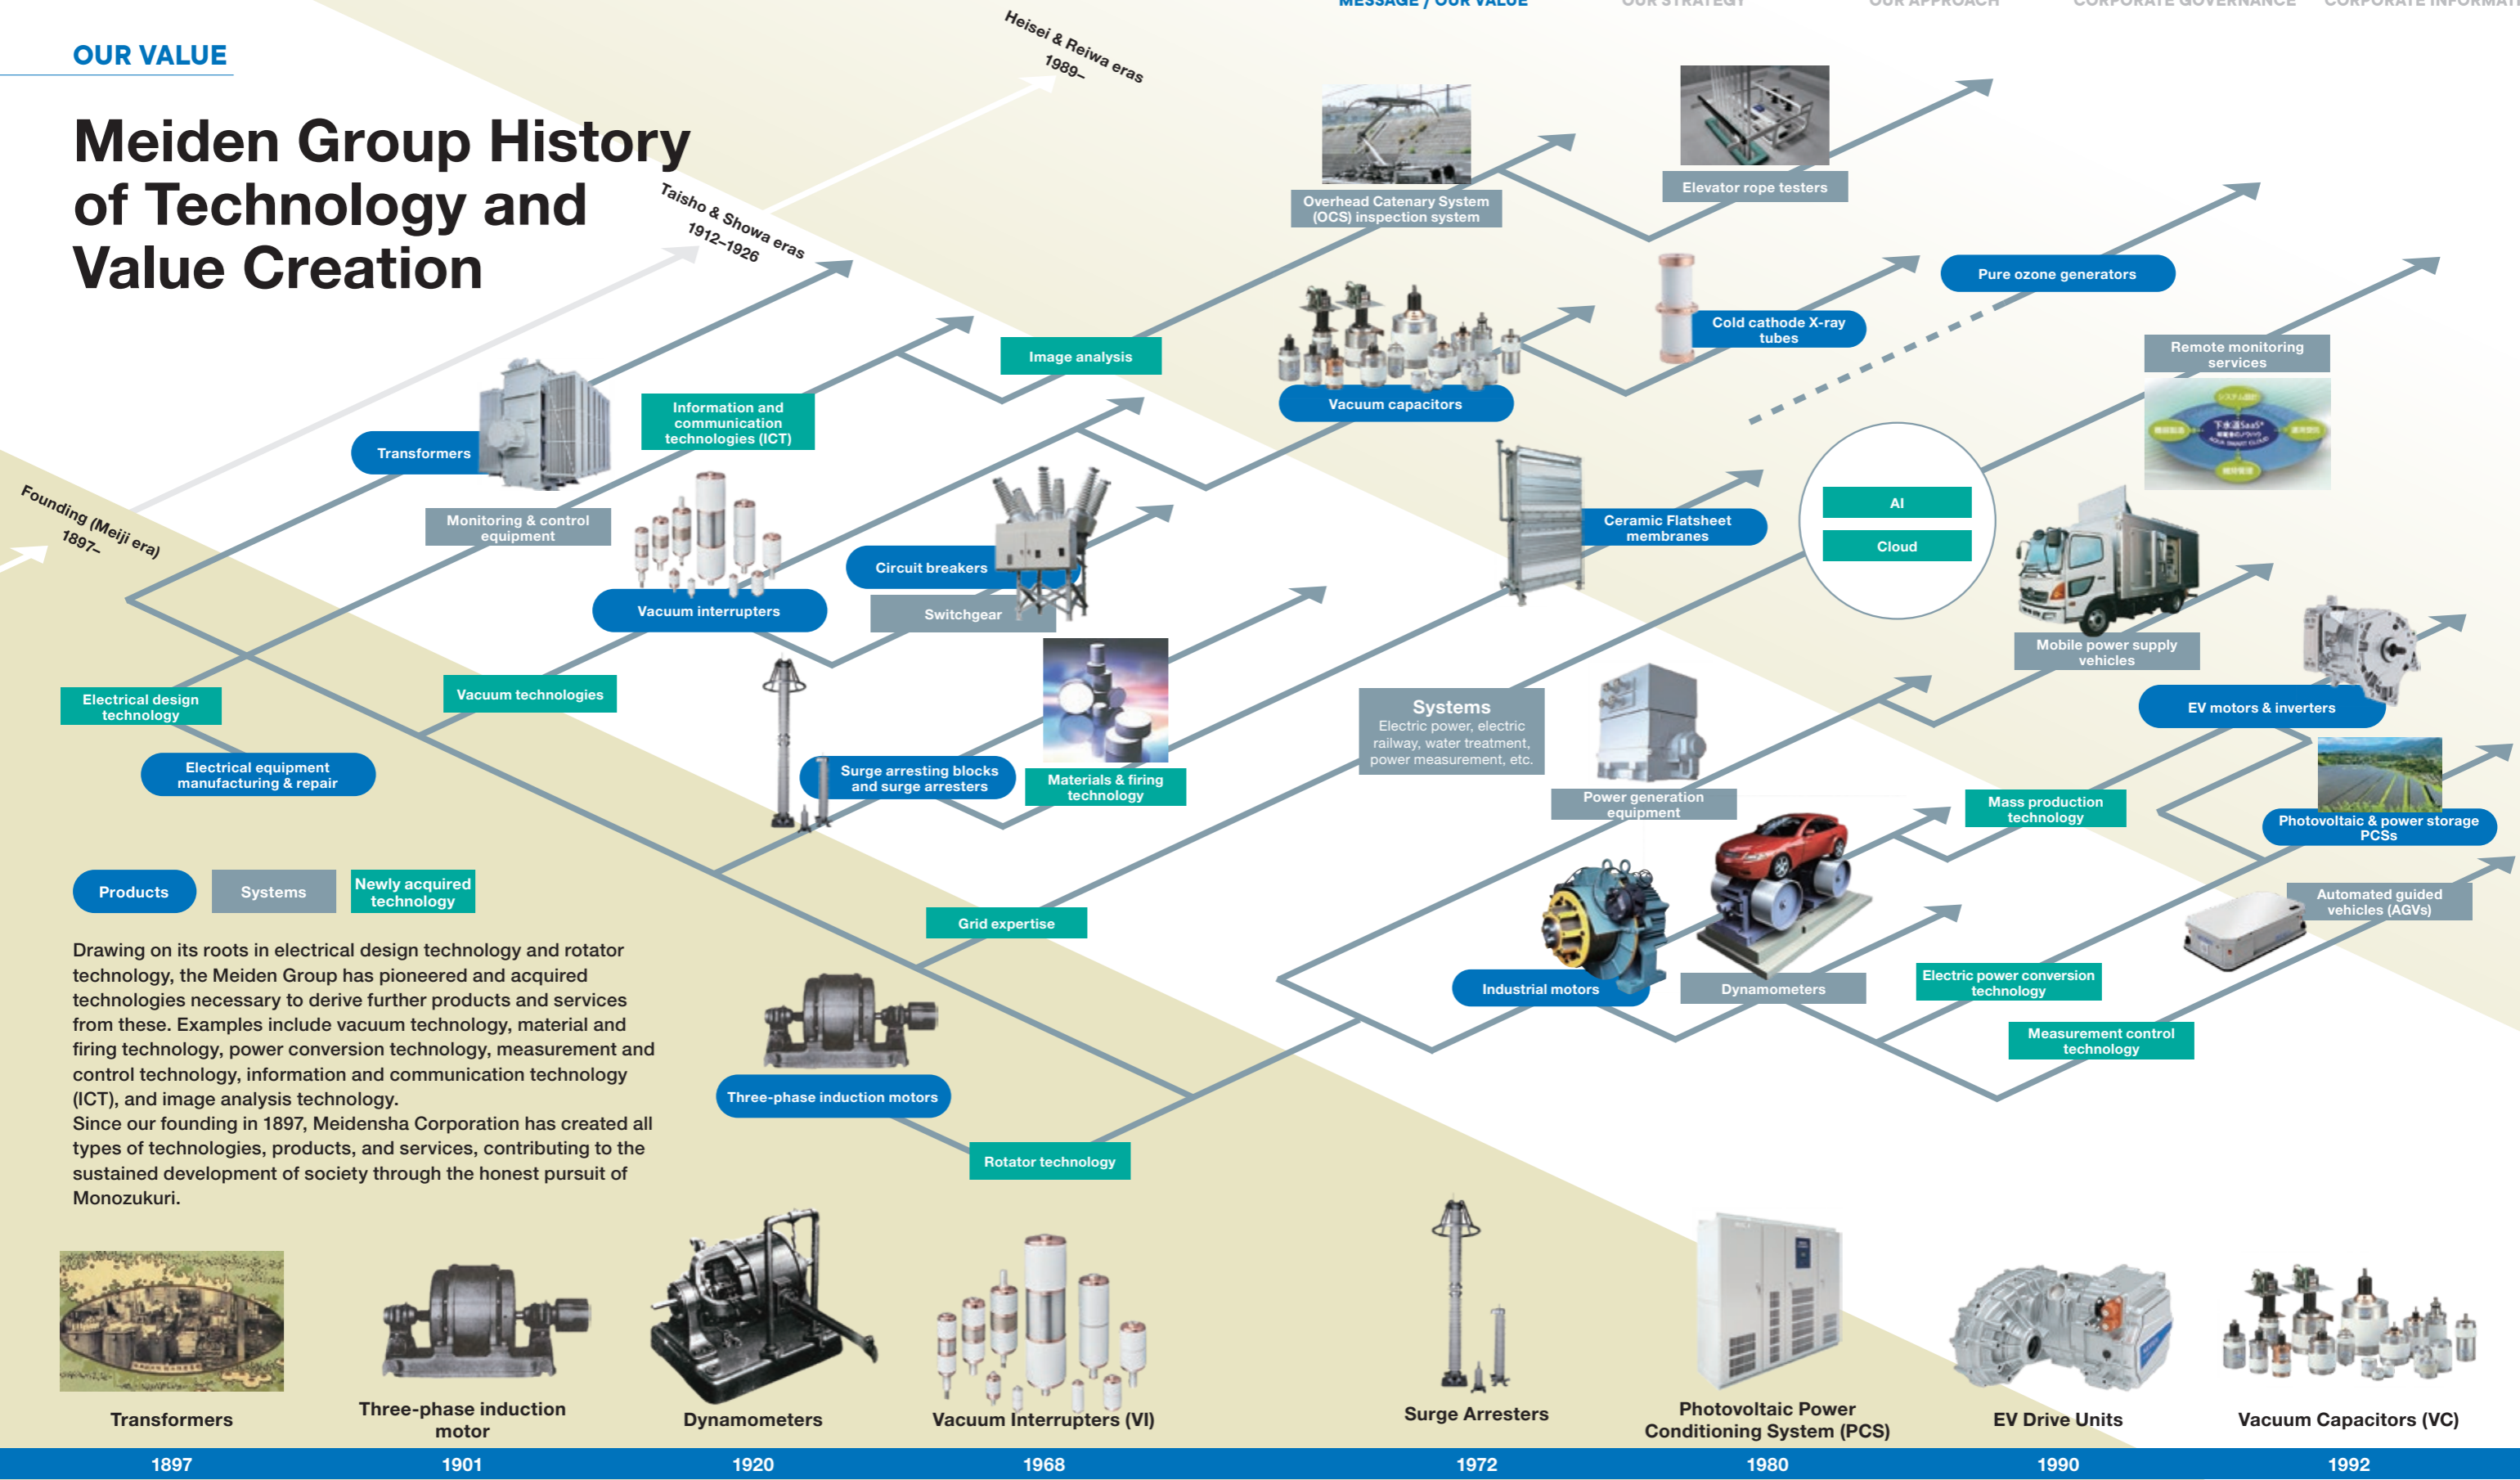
MESSAGE / OUR VALUE OUR STRATEGY OUR APPROACH CORPORATE GOVERNANCE CORPORATE INFORMATION

OUR VALUE

Meiden Group History of Technology and Value Creation

Heisei & Reiwa eras 1989–

Taisho & Showa eras 1912–1926

Founding (Meiji era) 1897–

Overhead Catenary System (OCS) inspection system

Elevator rope testers

Pure ozone generators

Cold cathode X-ray tubes

Image analysis

Vacuum capacitors

Remote monitoring services

Information and communication technologies (ICT)

Transformers

Monitoring & control equipment

Ceramic Flatsheet membranes

AI

Cloud

Circuit breakers

Switchgear

Vacuum interrupters

Mobile power supply vehicles

EV motors & inverters

Electrical design technology

Vacuum technologies

Systems
Electric power, electric railway, water treatment, power measurement, etc.

Electrical equipment manufacturing & repair

Surge arresting blocks and surge arresters

Materials & firing technology

Power generation equipment

Mass production technology

Photovoltaic & power storage PCSs

Products

Systems

Newly acquired technology

Automated guided vehicles (AGVs)

Grid expertise

Drawing on its roots in electrical design technology and rotator technology, the Meiden Group has pioneered and acquired technologies necessary to derive further products and services from these. Examples include vacuum technology, material and firing technology, power conversion technology, measurement and control technology, information and communication technology (ICT), and image analysis technology.
Since our founding in 1897, Meidensha Corporation has created all types of technologies, products, and services, contributing to the sustained development of society through the honest pursuit of Monozukuri.

Industrial motors

Dynamometers

Electric power conversion technology

Measurement control technology

Three-phase induction motors

Rotator technology

Transformers

Three-phase induction motor

Dynamometers

Vacuum Interrupters (VI)

Surge Arresters

Photovoltaic Power Conditioning System (PCS)

EV Drive Units

Vacuum Capacitors (VC)

1897 1901 1920 1968 1972 1980 1990 1992